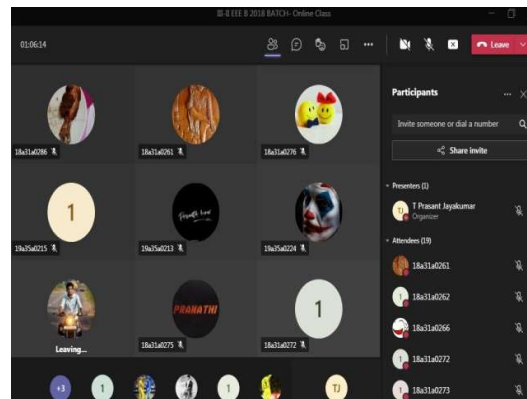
III-II EEE B 2018 BATCH- Online Class

01:06:14

Leave

Participants

Invite someone or dial a number

Share invite

Presenters (1)

T Prasant Jayakumar
Organizer

Attendees (19)

18a31a0261

18a31a0262

18a31a0266

18a31a0272

18a31a0273

18a31a0286

18a31a0261

18a31a0276

1

19a35a0215

19a35a0213

18a35a0224

Leaving...

PRANATHI

18a31a0275

1

18a31a0272

+3

1

1

TJ